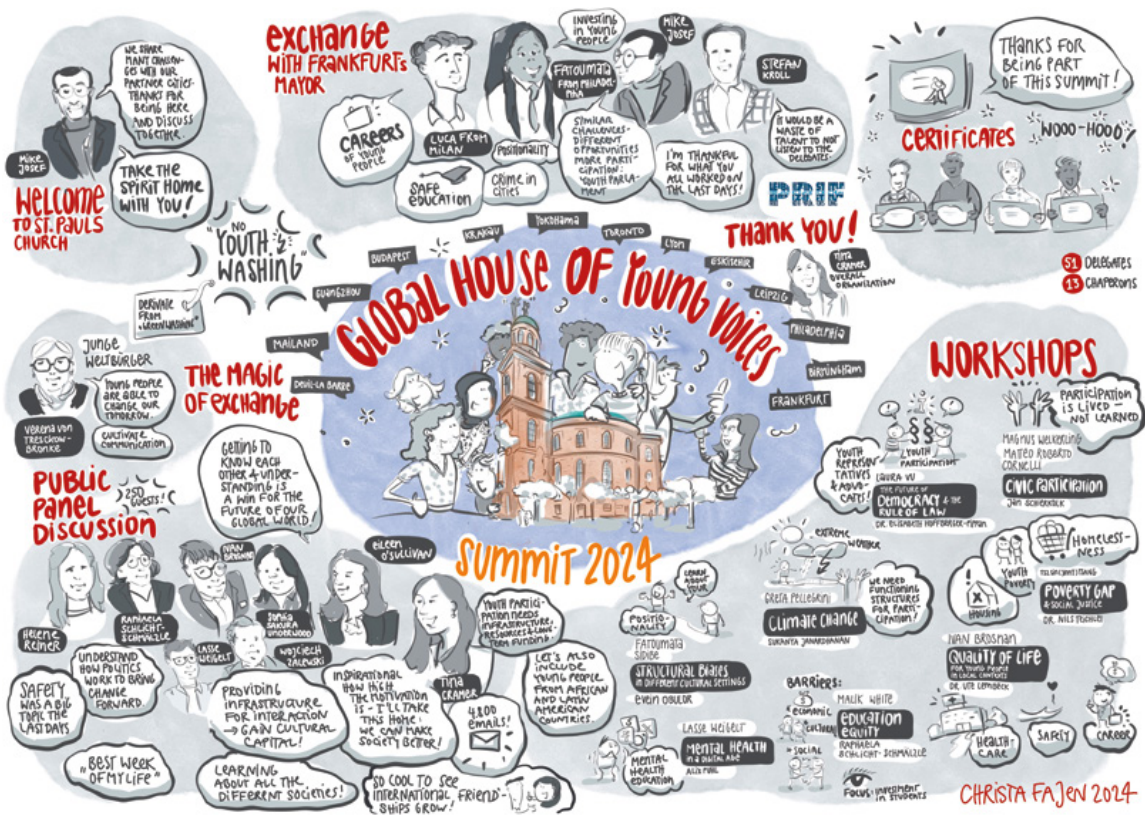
WE SHARE MANY CHALLENGES WITH OUR PARTNER CITIES. THANKS FOR BEING HERE AND DISCUSS TOGETHER.

MIKE JOSEF

TAKE THE SPIRIT HOME WITH YOU!

WELCOME TO ST. PAULS CHURCH

EXCHANGE WITH FRANKFURT'S MAYOR

INVESTING IN YOUNG PEOPLE

MIKE JOSEF

FATOUMATA FROM PHILADELPHIA

STEFAN KROLL

CAREERS OF YOUNG PEOPLE

LUCA FROM MILAN

POSITIONALITY

SIMILAR CHALLENGES - DIFFERENT OPPORTUNITIES MORE PARTICIPATION: YOUTH PARLAMENT

IT WOULD BE A WASTE OF TALENT TO NOT LISTEN TO THE DELEGATES.

SAFE EDUCATION

CRIME IN CITIES

I'M THANKFUL FOR WHAT YOU ALL WORKED ON THE LAST DAYS!

PRIF

THANKS FOR BEING PART OF THIS SUMMIT!

CERTIFICATES

WOOO-HOOO!

THANK YOU!

TINA CRAMER OVERALL ORGANIZATION

51 DELEGATES

13 CHAPERONS

"NO YOUTH WASHING"

DERIVATIVE FROM "GREENWASHING"

BUDAPEST

KRAKAU

YOKOHAMA

TORONTO

LYON

ESKISEHIR

GUANGZHOU

LEIPZIG

PHILADELPHIA

MAILAND

DEUIL-LA BARRE

BIRMINGHAM

FRANKFURT

GLOBAL HOUSE OF YOUNG VOICES

JUNGE WELTBÜRGER

YOUNG PEOPLE ARE ABLE TO CHANGE OUR TOMORROW

VERENA VON TRESCKOW-BRONKE

CULTIVATE COMMUNICATION

THE MAGIC OF EXCHANGE

GETTING TO KNOW EACH OTHER & UNDERSTANDING IS A WIN FOR THE FUTURE OF OUR GLOBAL WORLD!

PUBLIC PANEL DISCUSSION

250 GUESTS!

IVAN BROSNAN

EILEEN O'SULLIVAN

SUMMIT 2024

HELENE REIMER

RAPHAELA SCHLICHT-SCHMÄLZLE

LASSE WEIBELT

SONIA SAKURA UNDERWOOD

WOJCIECH ZALEWSKI

TINA CRAMER

YOUTH PARTICIPATION NEEDS INFRASTRUCTURE, RESOURCES & LONG-TERM FUNDING.

LET'S ALSO INCLUDE YOUNG PEOPLE FROM AFRICAN AND LATIN AMERICAN COUNTRIES.

UNDERSTAND HOW POLITICS WORK TO BRING CHANGE FORWARD.

SAFETY WAS A BIG TOPIC THE LAST DAYS

PROVIDING INFRASTRUCTURE FOR INTERACTION → GAIN CULTURAL CAPITAL!

INSPIRATIONAL HOW HIGH THE MOTIVATION IS - I'LL TAKE THIS HOME: WE CAN MAKE SOCIETY BETTER!

4800 EMAILS!

"BEST WEEK OF MY LIFE"

LEARNING ABOUT ALL THE DIFFERENT SOCIETIES!

SO COOL TO SEE INTERNATIONAL FRIENDSHIPS GROW!

WORKSHOPS

PARTICIPATION IS LIVED - NOT LEARNED

MAGNUS WELKERLING MATTEO ROBERTO CORNELLI

YOUTH PARTICIPATION

YOUTH REPRESENTATIVES & ADVOCATES!

LAURA VU

THE FUTURE OF DEMOCRACY & THE RULE OF LAW

DR. ELISABETH HOFFBERGER-PIPPAN

CIVIC PARTICIPATION

JAN SCHNERKOK

EXTREME WEATHER

LEARN ABOUT YOUR...

POSITIONALITY

GRETA PELLEGRINI

CLIMATE CHANGE

SUKANYA JANARDHANAN

WE NEED FUNCTIONING STRUCTURES FOR PARTICIPATION!

YOUTH POVERTY

HOMELESSNESS

HOUSING

TEEJAY JOHNSTANG

POVERTY GAP & SOCIAL JUSTICE

DR. NILS TECHUS

FATOUMATA SISSE

STRUCTURAL BIASES IN DIFFERENT CULTURAL SETTINGS

EVERI ODUOR

BARRIERS:

ECONOMIC

CULTURAL

SOCIAL

MALIK WHITE

EDUCATION EQUITY

RAPHAELA SCHLICHT-SCHMÄLZLE

FOCUS: INVESTMENT IN STUDENTS

IVAN BROSNAN

QUALITY OF LIFE FOR YOUNG PEOPLE IN LOCAL CONTEXTS

DR. UTE LEMBECK

HEALTHCARE

SAFETY

CAREER

LASSE WEIBELT

MENTAL HEALTH IN A DIGITAL AGE

ALEX PUHL

MENTAL HEALTH EDUCATION

CHRISTA FAJEN 2024